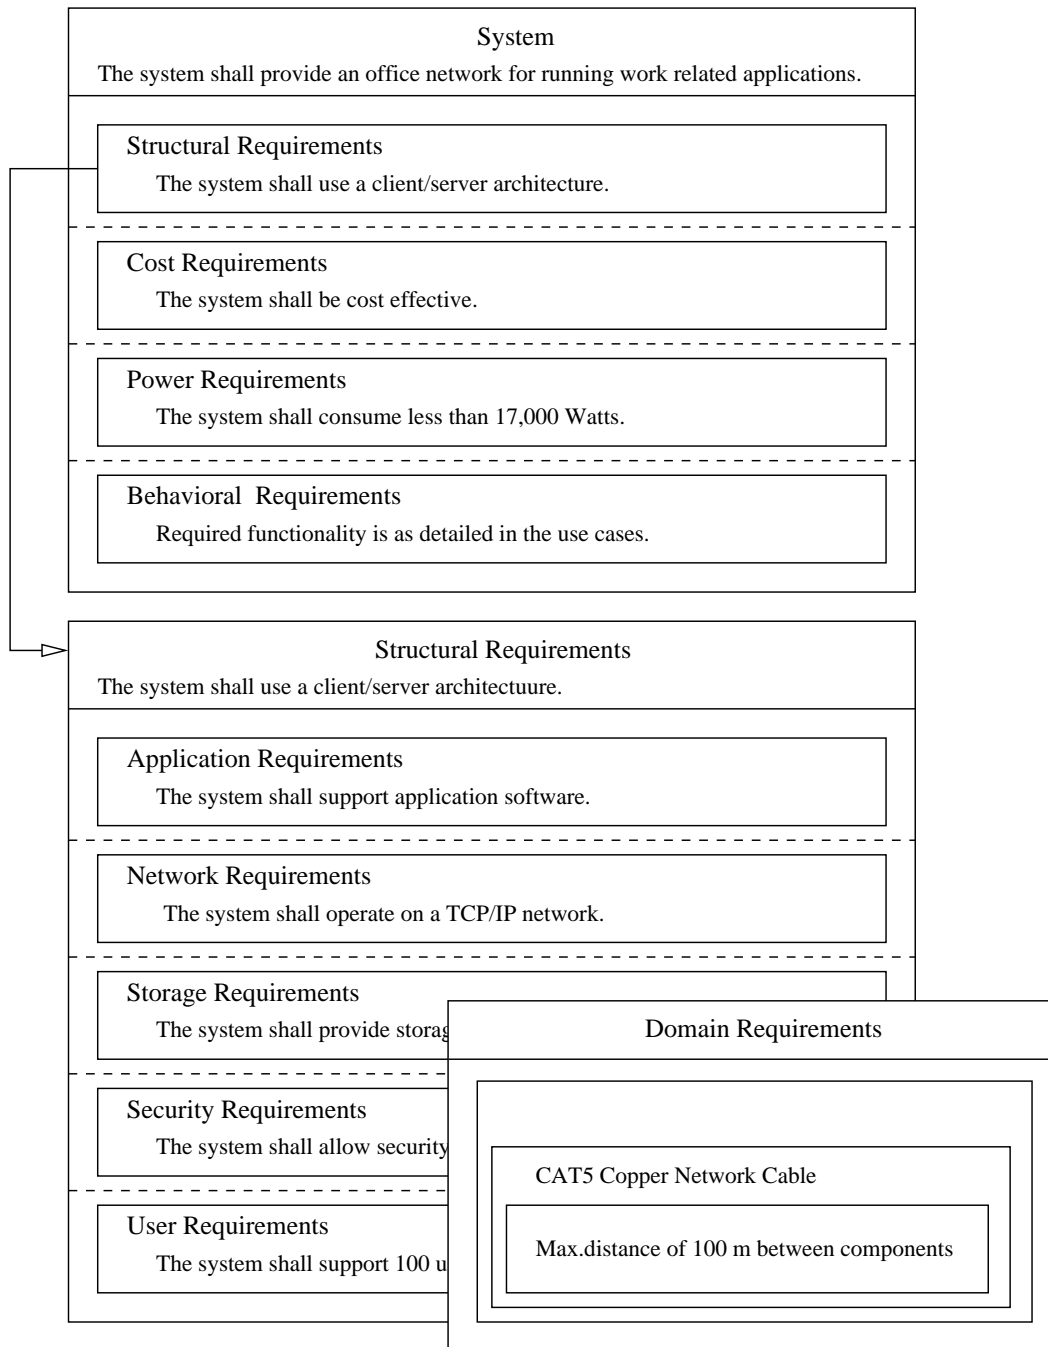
System
The system shall provide an office network for running work related applications.

Structural Requirements
The system shall use a client/server architecture.

Cost Requirements
The system shall be cost effective.

Power Requirements
The system shall consume less than 17,000 Watts.

Behavioral Requirements
Required functionality is as detailed in the use cases.

Structural Requirements
The system shall use a client/server architectuure.

Application Requirements
The system shall support application software.

Network Requirements
The system shall operate on a TCP/IP network.

Storage Requirements
The system shall provide storag

Security Requirements
The system shall allow security

User Requirements
The system shall support 100 u

Domain Requirements

CAT5 Copper Network Cable

Max.distance of 100 m between components